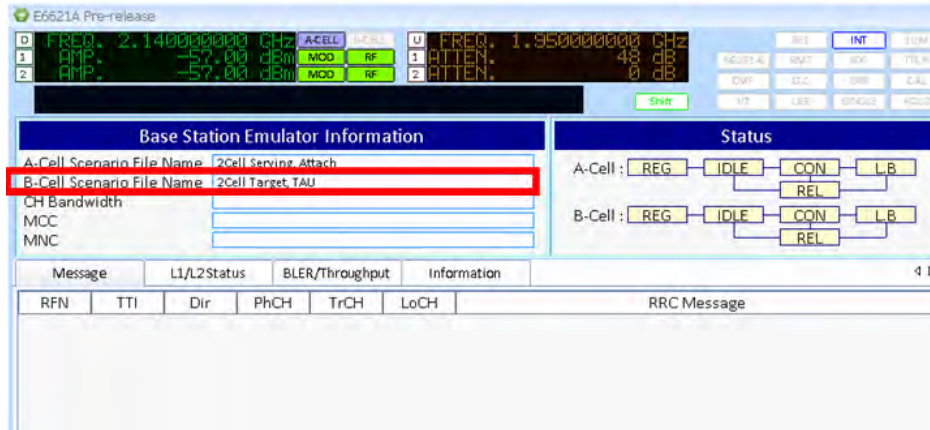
E6621A Pre-release

D FREQ. 2.140000000 GHz A-CELL B-CELL
1 AMP. -57.00 dBm MOD RF
2 AMP. -57.00 dBm MOD RF

U FREQ. 1.950000000 GHz
1 ATTEN. 48 dB
2 ATTEN. 0 dB

Shift

INT

Base Station Emulator Information

A-Cell Scenario File Name 2Cell Serving, Attach
B-Cell Scenario File Name 2Cell Target, TAU
CH Bandwidth
MCC
MNC

Status

A-Cell : REG IDLE CON L.B REL
B-Cell : REG IDLE CON L.B REL

Message | L1/L2Status | BLER/Throughput | Information

| RFN | TTI | Dir | PhCH | TrCH | LoCH | RRC Message |
|---|---|---|---|---|---|---|